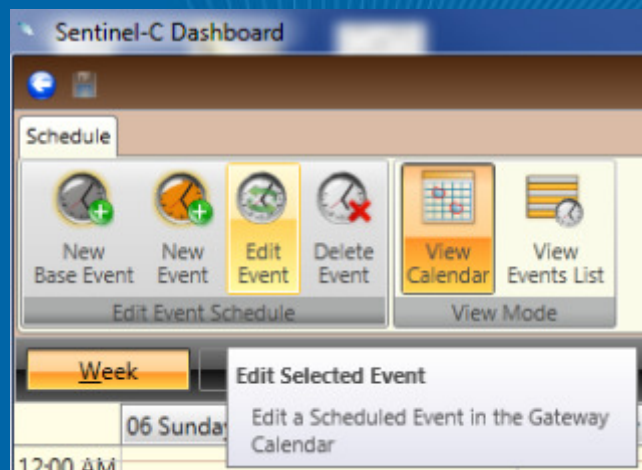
Sentinel-C Dashboard

Schedule

New Base Event

New Event

Edit Event

Delete Event

Edit Event Schedule

View Calendar

View Events List

View Mode

Week

06 Sunda

12:00 AM

Edit Selected Event

Edit a Scheduled Event in the Gateway Calendar